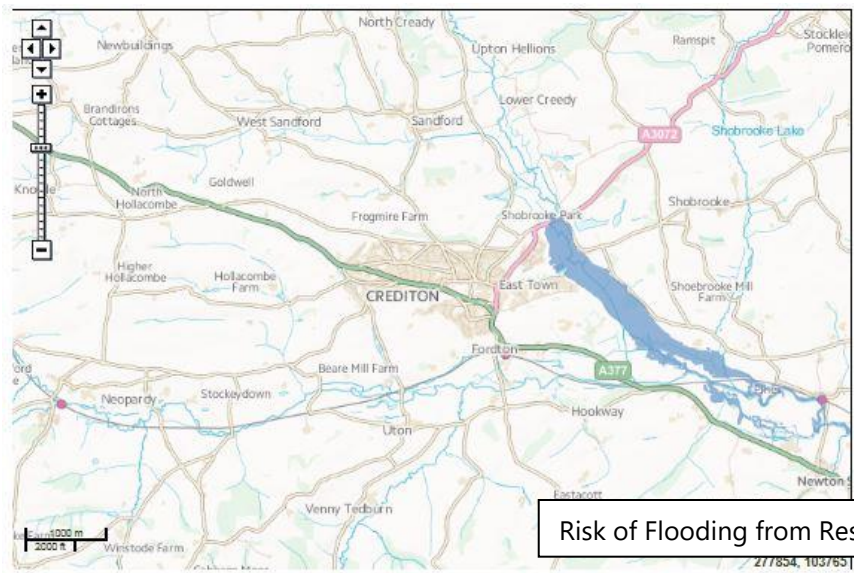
North Cready
Newbuildings
Upton Hellions
Ramspit
Stockleigh Pomeroy
Lower Creedy
Brandirons Cottages
West Sandford
Sandford
A3072
Shobrooke Lake
Knowle
Goldwell
North Hollacombe
Frogmire Farm
Shobrooke Park
Shobrooke
Higher Hollacombe
Hollacombe Farm
CREDITON
East Town
Shoebrooke Mill Farm
Fordton
Beare Mill Farm
A377
Neopardy
Stockeydown
Hookway
Uton
Venny Tedburn
Eastacott
Newton S
1000 m
2000 ft
Winstode Farm
Risk of Flooding from Res
277854, 103765